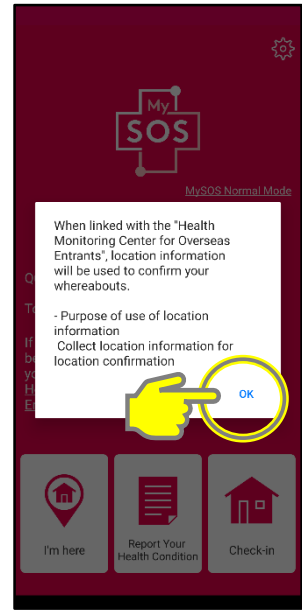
My
SOS

MySOS Normal Mode

When linked with the "Health Monitoring Center for Overseas Entrants", location information will be used to confirm your whereabouts.

- Purpose of use of location information
Collect location information for location confirmation

OK

Q

To

If
be
yo
H
E

I'm here

Report Your Health Condition

Check-in